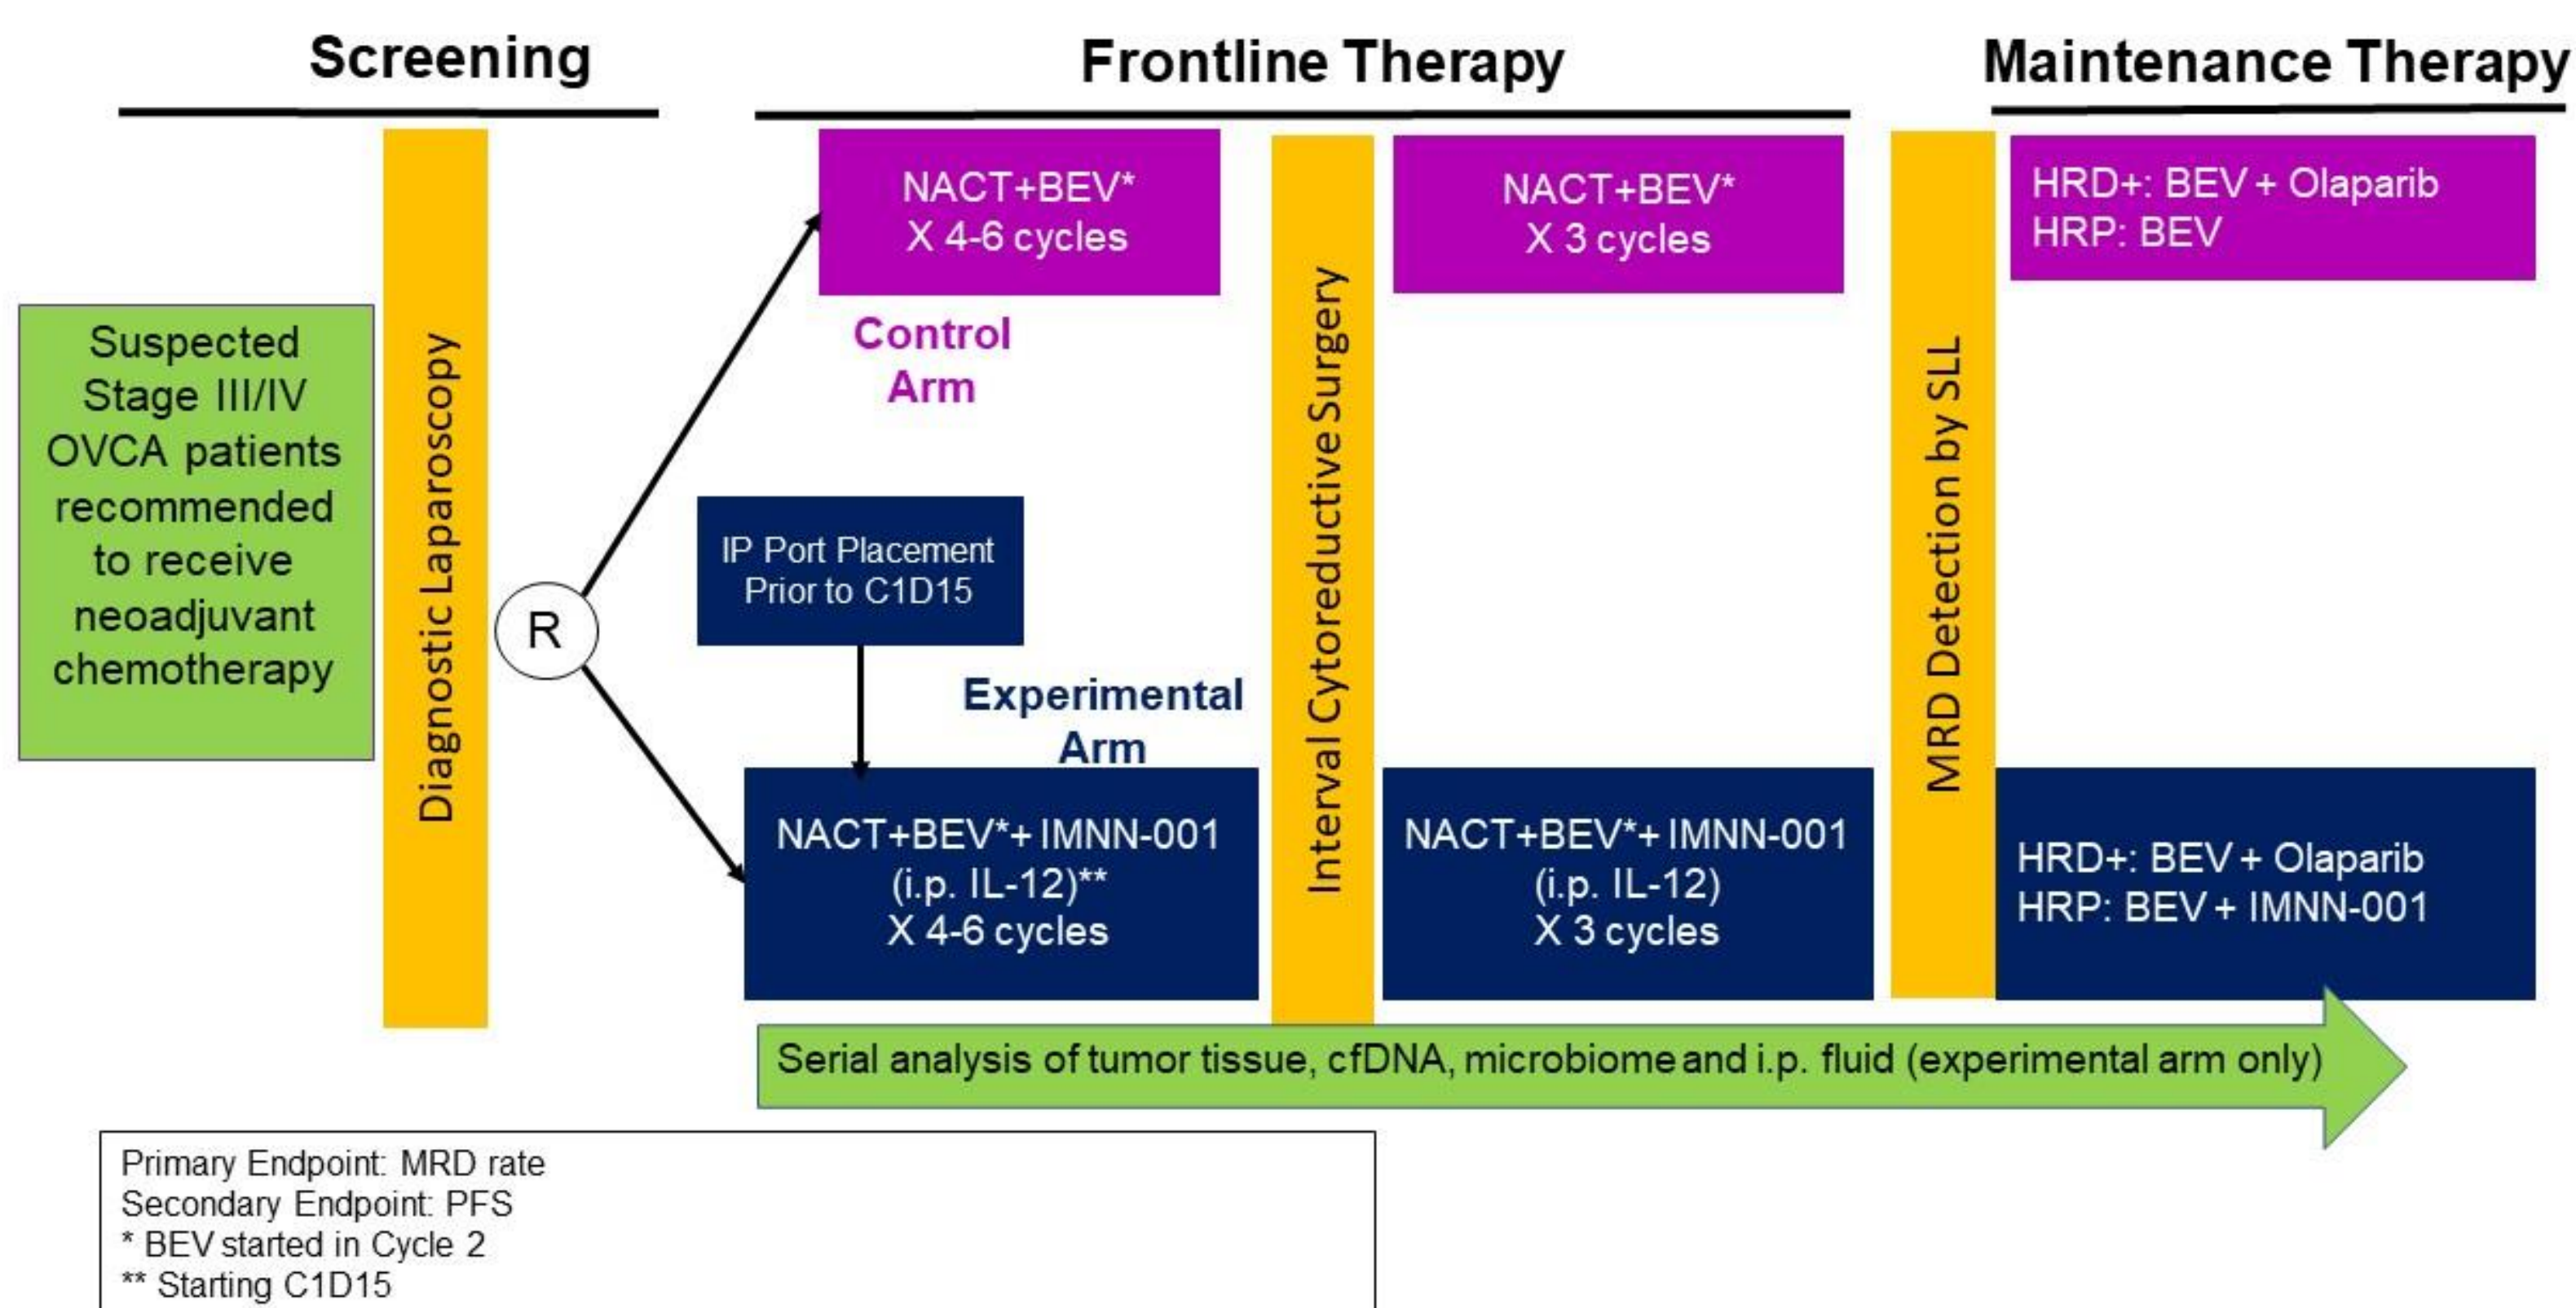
Screening

Frontline Therapy

Maintenance Therapy

Suspected Stage III/IV OVCA patients recommended to receive neoadjuvant chemotherapy

Diagnostic Laparoscopy

R

NACT+BEV*
X 4-6 cycles

Control Arm

IP Port Placement Prior to C1D15

Experimental Arm

NACT+BEV*+ IMNN-001 (i.p. IL-12)**
X 4-6 cycles

Interval Cytoreductive Surgery

NACT+BEV*
X 3 cycles

NACT+BEV*+ IMNN-001 (i.p. IL-12)
X 3 cycles

MRD Detection by SLL

HRD+: BEV + Olaparib
HRP: BEV

HRD+: BEV + Olaparib
HRP: BEV + IMNN-001

Serial analysis of tumor tissue, cfDNA, microbiome and i.p. fluid (experimental arm only)

Primary Endpoint: MRD rate
Secondary Endpoint: PFS
* BEV started in Cycle 2
** Starting C1D15